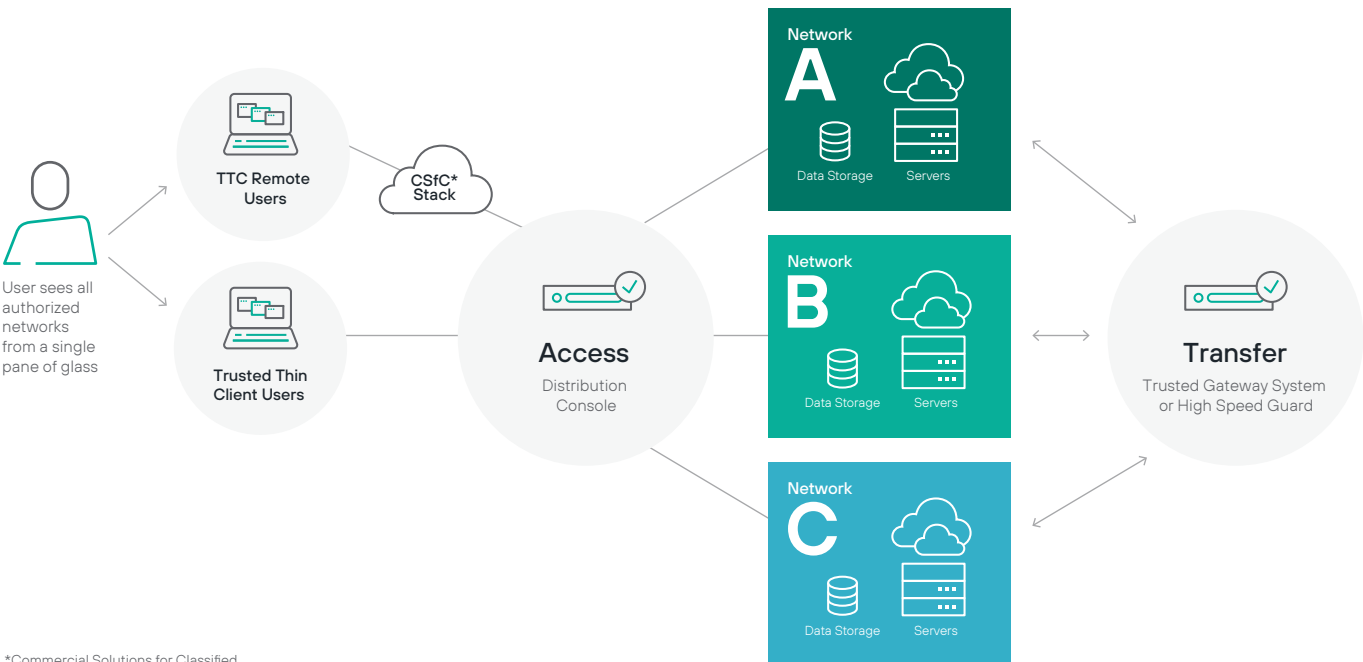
User sees all authorized networks from a single pane of glass

TTC Remote Users

Trusted Thin Client Users

CSfC* Stack

Access

Distribution Console

Network

A

Data Storage

Servers

Network

B

Data Storage

Servers

Network

C

Data Storage

Servers

Transfer

Trusted Gateway System or High Speed Guard

*Commercial Solutions for Classified